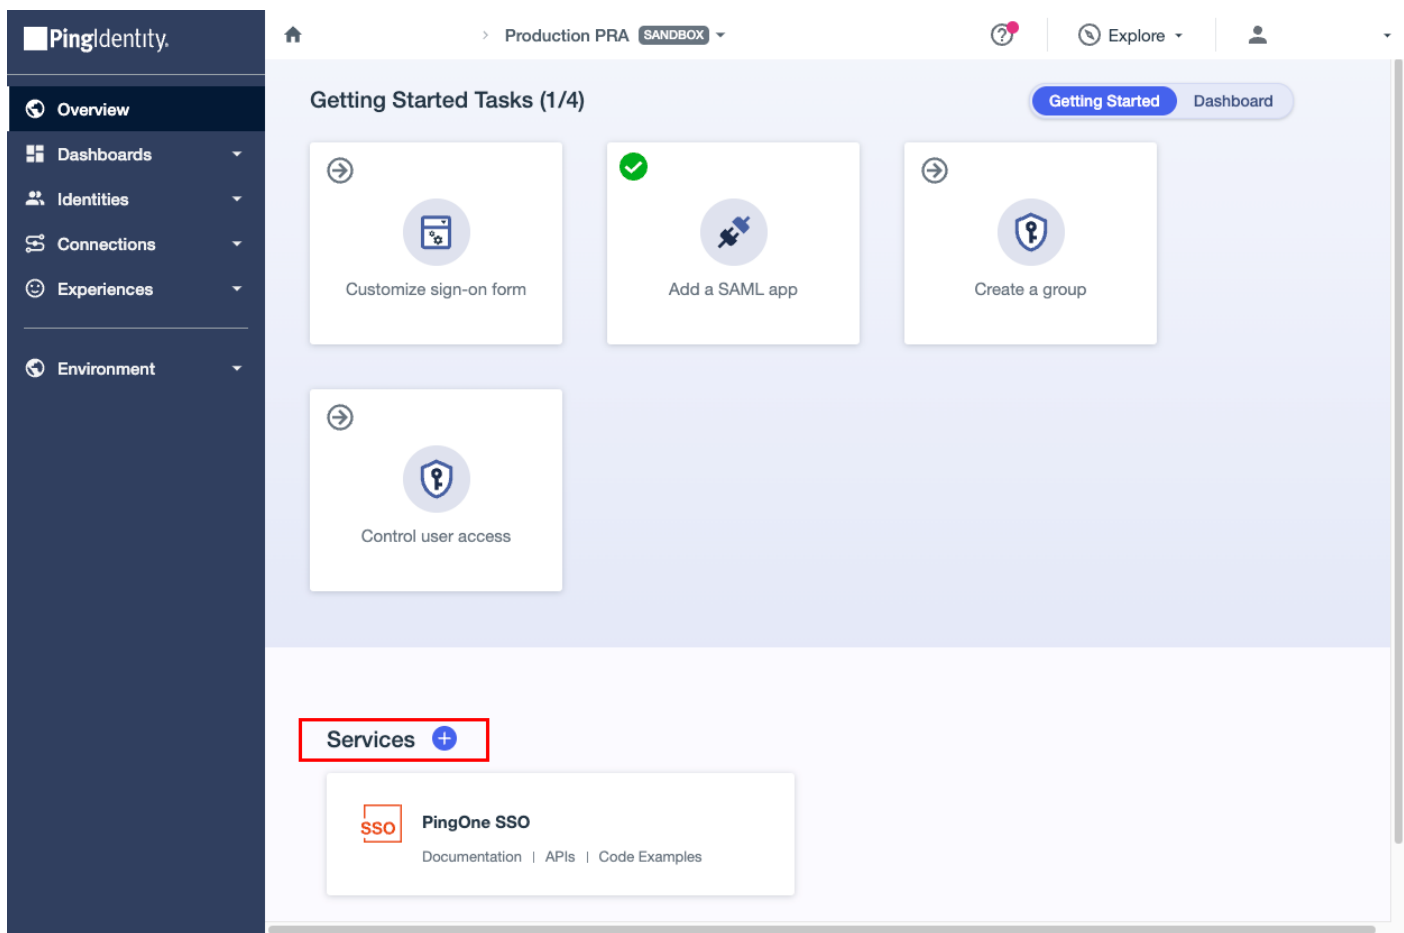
PingIdentity.

Overview
Dashboards
Identities
Connections
Experiences
Environment

Production PRA SANDBOX
Explore

Getting Started Tasks (1/4)
Getting Started Dashboard

Customize sign-on form
Add a SAML app
Create a group
Control user access

Services

SSO
PingOne SSO
Documentation | APIs | Code Examples